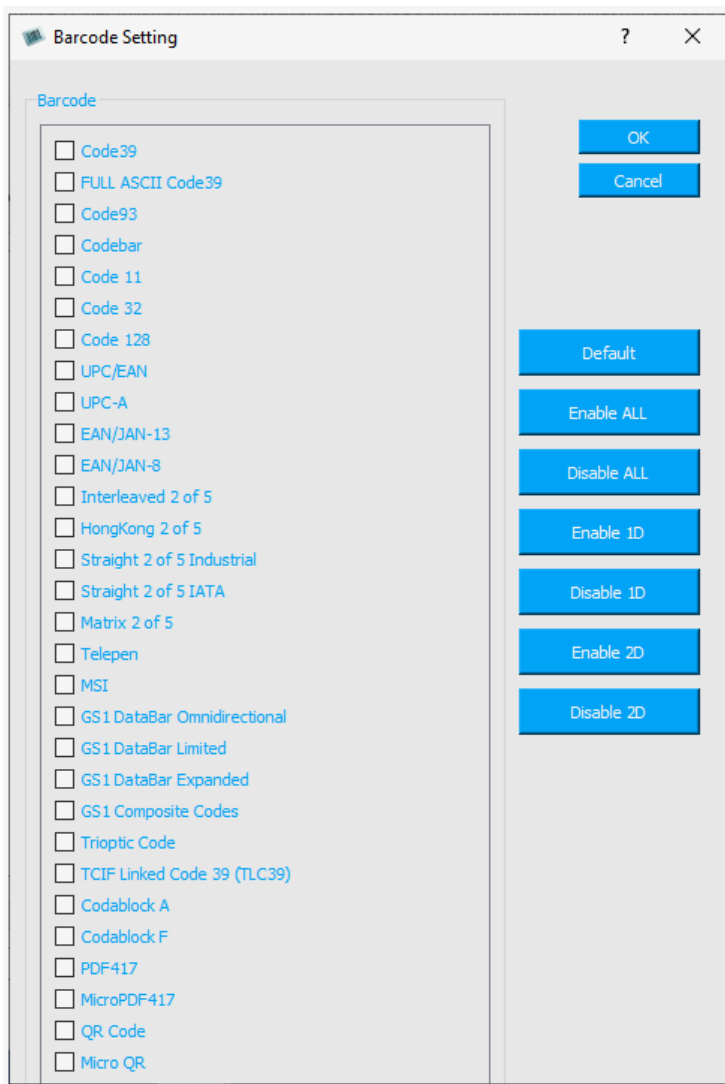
Barcode Setting

?

Barcode

Code39
FULL ASCII Code39
Code93
Codebar
Code 11
Code 32
Code 128
UPC/EAN
UPC-A
EAN/JAN-13
EAN/JAN-8
Interleaved 2 of 5
HongKong 2 of 5
Straight 2 of 5 Industrial
Straight 2 of 5 IATA
Matrix 2 of 5
Telepen
MSI
GS1 DataBar Omnidirectional
GS1 DataBar Limited
GS1 DataBar Expanded
GS1 Composite Codes
Trioptic Code
TCIF Linked Code 39 (TLC39)
Codablock A
Codablock F
PDF417
MicroPDF417
QR Code
Micro QR

OK
Cancel

Default
Enable ALL
Disable ALL
Enable 1D
Disable 1D
Enable 2D
Disable 2D